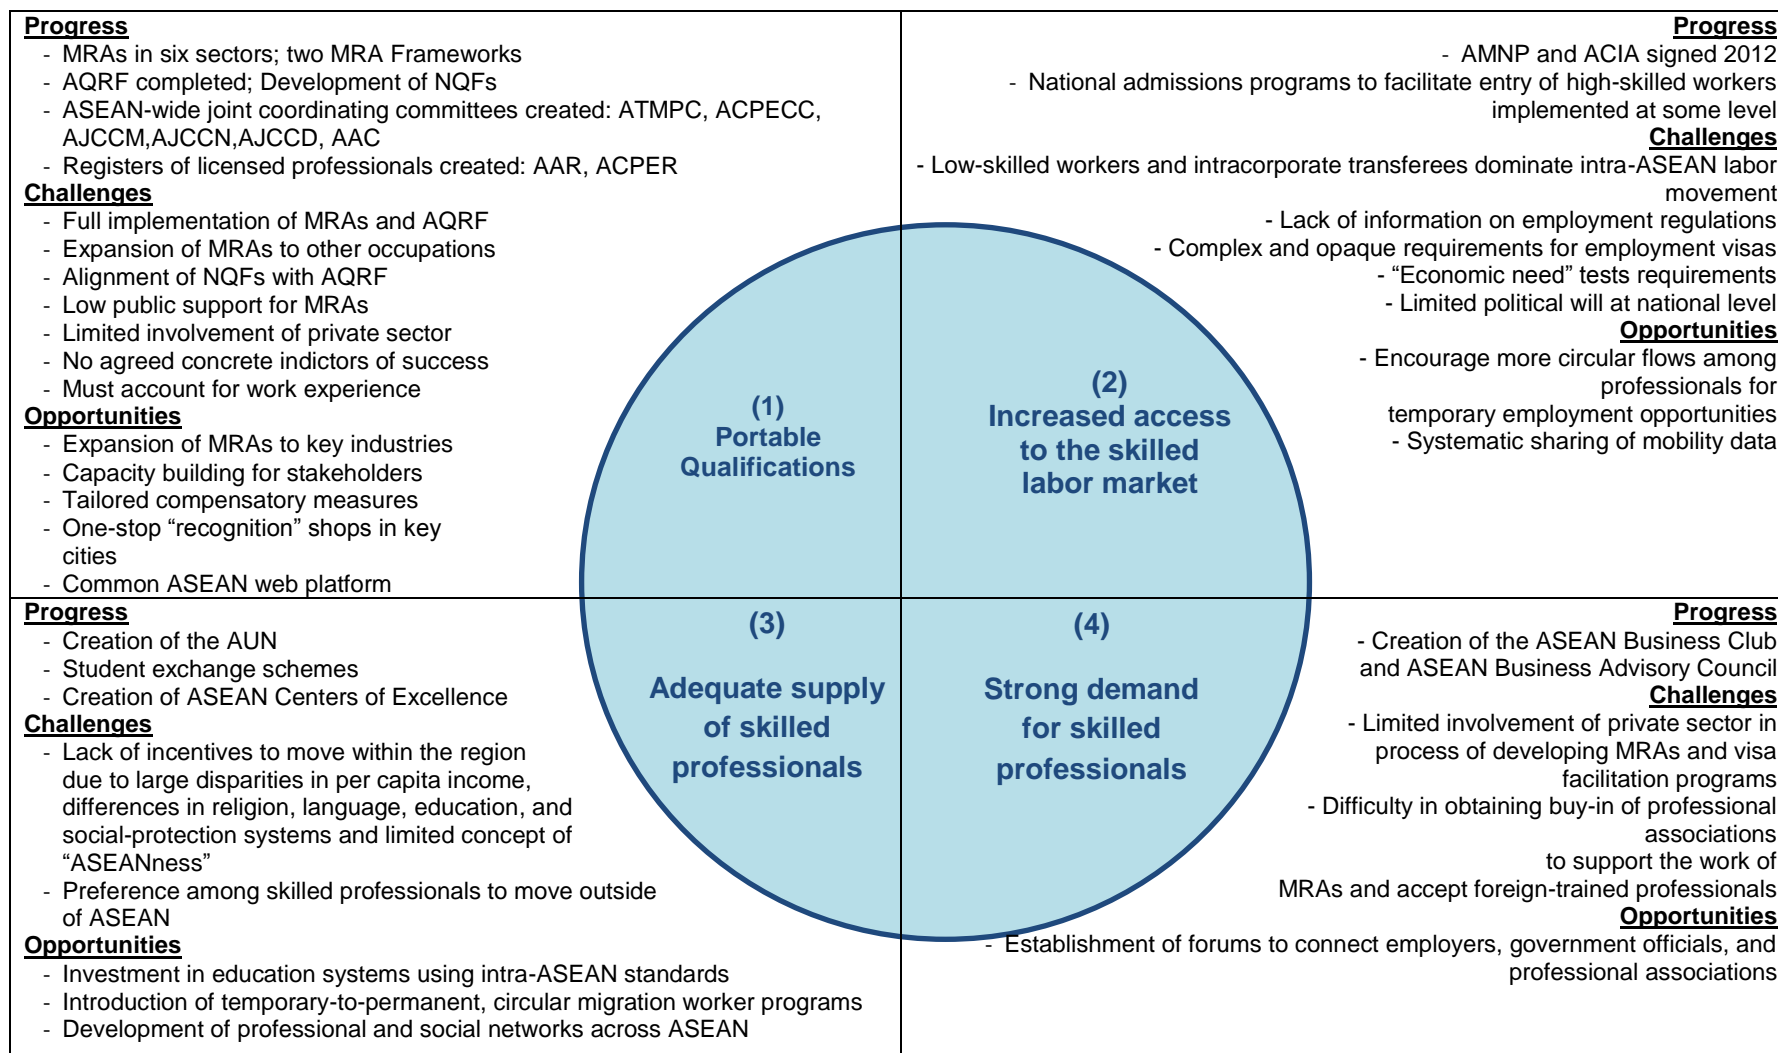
**Progress**
- MRAs in six sectors; two MRA Frameworks
- AQRF completed; Development of NQFs
- ASEAN-wide joint coordinating committees created: ATMPC, ACPECC, AJCCM,AJCCN,AJCCD, AAC
- Registers of licensed professionals created: AAR, ACPER

**Challenges**
- Full implementation of MRAs and AQRF
- Expansion of MRAs to other occupations
- Alignment of NQFs with AQRF
- Low public support for MRAs
- Limited involvement of private sector
- No agreed concrete indictors of success
- Must account for work experience

**Opportunities**
- Expansion of MRAs to key industries
- Capacity building for stakeholders
- Tailored compensatory measures
- One-stop "recognition" shops in key cities
- Common ASEAN web platform

**Progress**
- AMNP and ACIA signed 2012
- National admissions programs to facilitate entry of high-skilled workers implemented at some level

**Challenges**
- Low-skilled workers and intracorporate transferees dominate intra-ASEAN labor movement
- Lack of information on employment regulations
- Complex and opaque requirements for employment visas
- "Economic need" tests requirements
- Limited political will at national level

**Opportunities**
- Encourage more circular flows among professionals for temporary employment opportunities
- Systematic sharing of mobility data

(1)
Portable Qualifications

(2)
Increased access to the skilled labor market

(3)
Adequate supply of skilled professionals

(4)
Strong demand for skilled professionals

**Progress**
- Creation of the AUN
- Student exchange schemes
- Creation of ASEAN Centers of Excellence

**Challenges**
- Lack of incentives to move within the region due to large disparities in per capita income, differences in religion, language, education, and social-protection systems and limited concept of "ASEANness"
- Preference among skilled professionals to move outside of ASEAN

**Opportunities**
- Investment in education systems using intra-ASEAN standards
- Introduction of temporary-to-permanent, circular migration worker programs
- Development of professional and social networks across ASEAN

**Progress**
- Creation of the ASEAN Business Club and ASEAN Business Advisory Council

**Challenges**
- Limited involvement of private sector in process of developing MRAs and visa facilitation programs
- Difficulty in obtaining buy-in of professional associations to support the work of MRAs and accept foreign-trained professionals

**Opportunities**
- Establishment of forums to connect employers, government officials, and professional associations